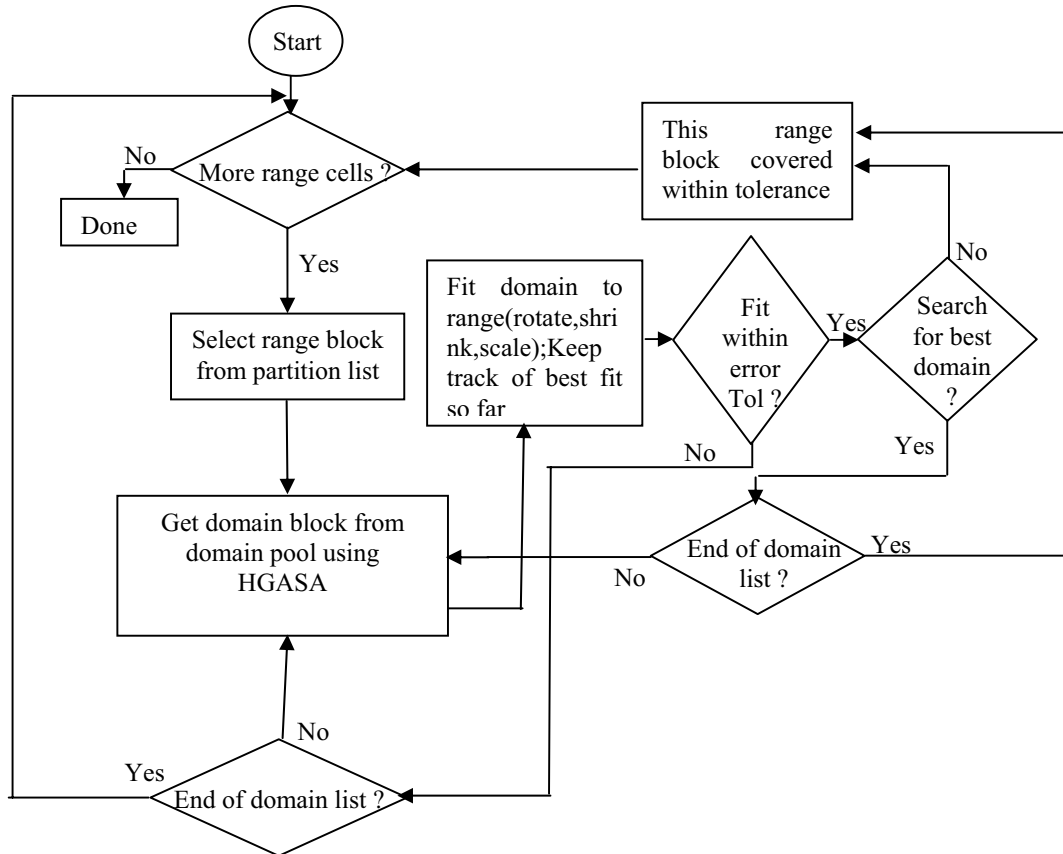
Start

More range cells ?

No

Done

Yes

This range block covered within tolerance

Select range block from partition list

Fit domain to range(rotate,shrink,scale);Keep track of best fit so far

Fit within error Tol ?

Yes

Search for best domain ?

No

Yes

No

Get domain block from domain pool using HGASA

End of domain list ?

Yes

No

No

Yes

End of domain list ?